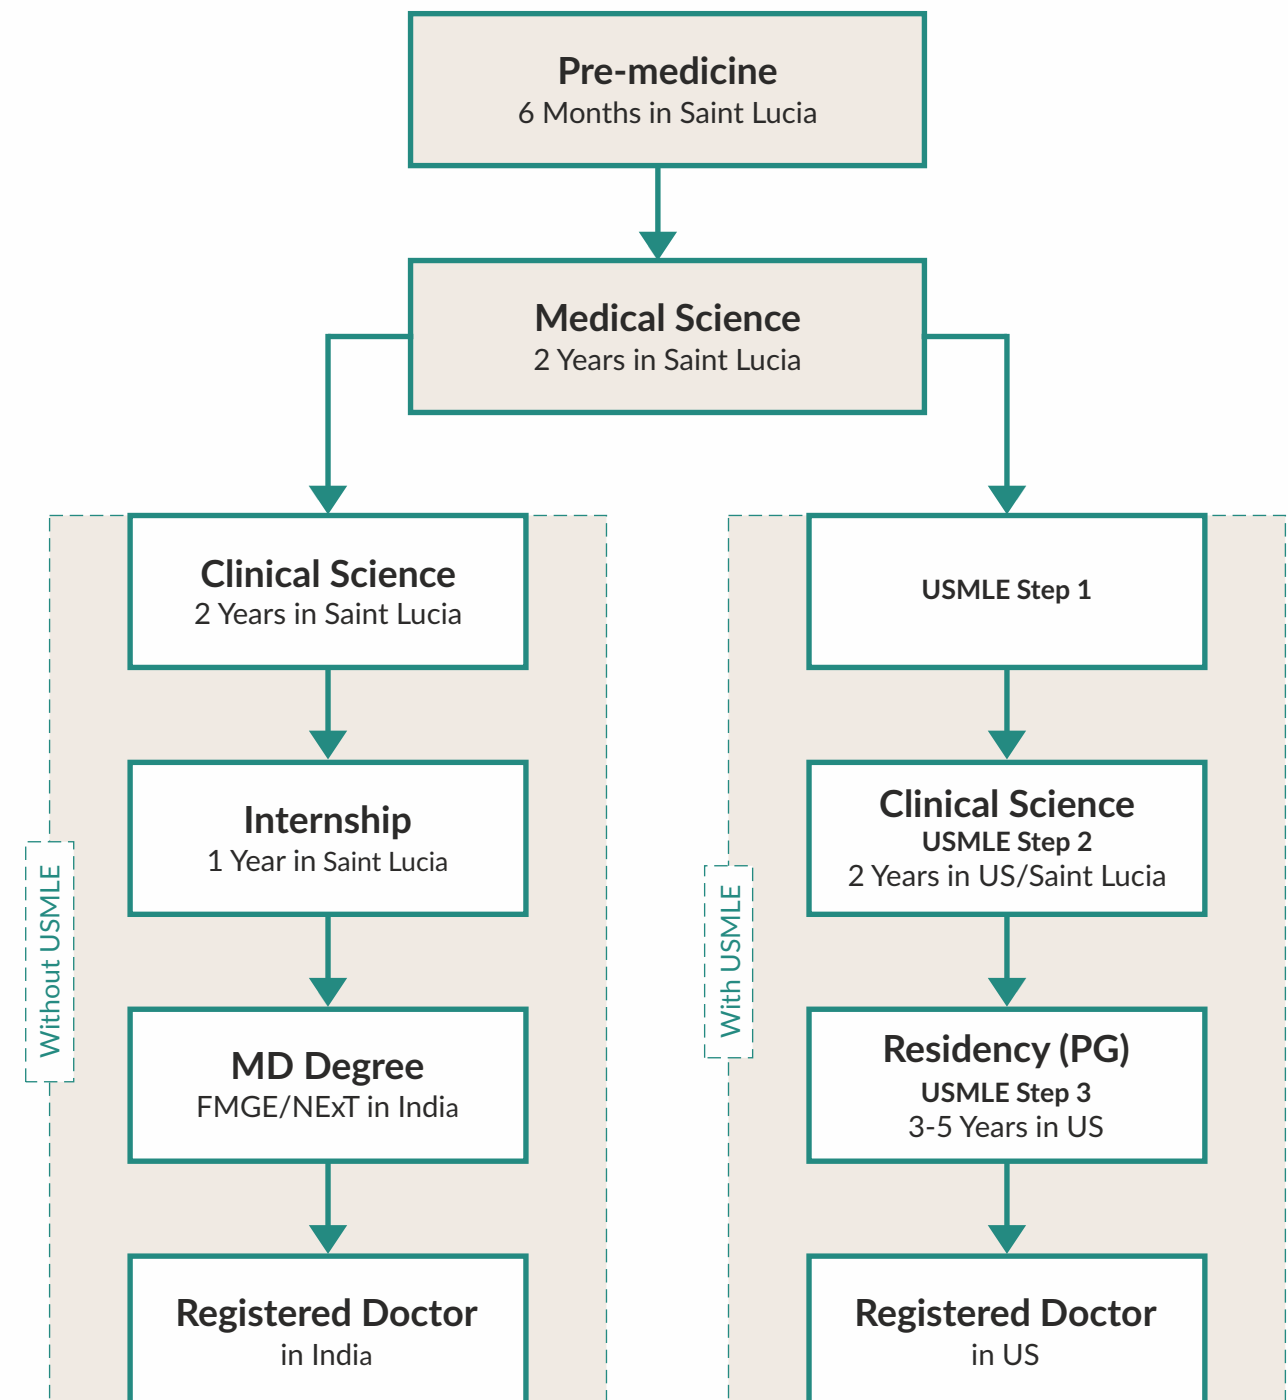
Pre-medicine
6 Months in Saint Lucia

Medical Science
2 Years in Saint Lucia

Without USMLE

Clinical Science
2 Years in Saint Lucia

Internship
1 Year in Saint Lucia

MD Degree
FMGE/NExT in India

Registered Doctor
in India

With USMLE

USMLE Step 1

Clinical Science
USMLE Step 2
2 Years in US/Saint Lucia

Residency (PG)
USMLE Step 3
3-5 Years in US

Registered Doctor
in US